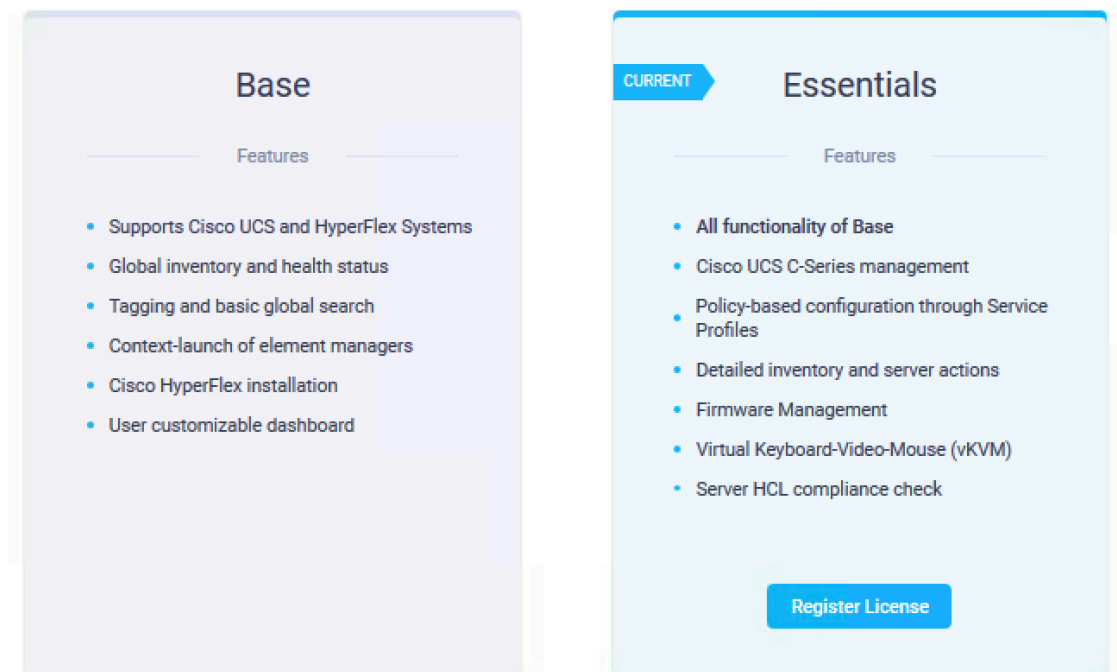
Base

Features

- Supports Cisco UCS and HyperFlex Systems
- Global inventory and health status
- Tagging and basic global search
- Context-launch of element managers
- Cisco HyperFlex installation
- User customizable dashboard

CURRENT

Essentials

Features

- All functionality of Base
- Cisco UCS C-Series management
- Policy-based configuration through Service Profiles
- Detailed inventory and server actions
- Firmware Management
- Virtual Keyboard-Video-Mouse (vKVM)
- Server HCL compliance check

Register License